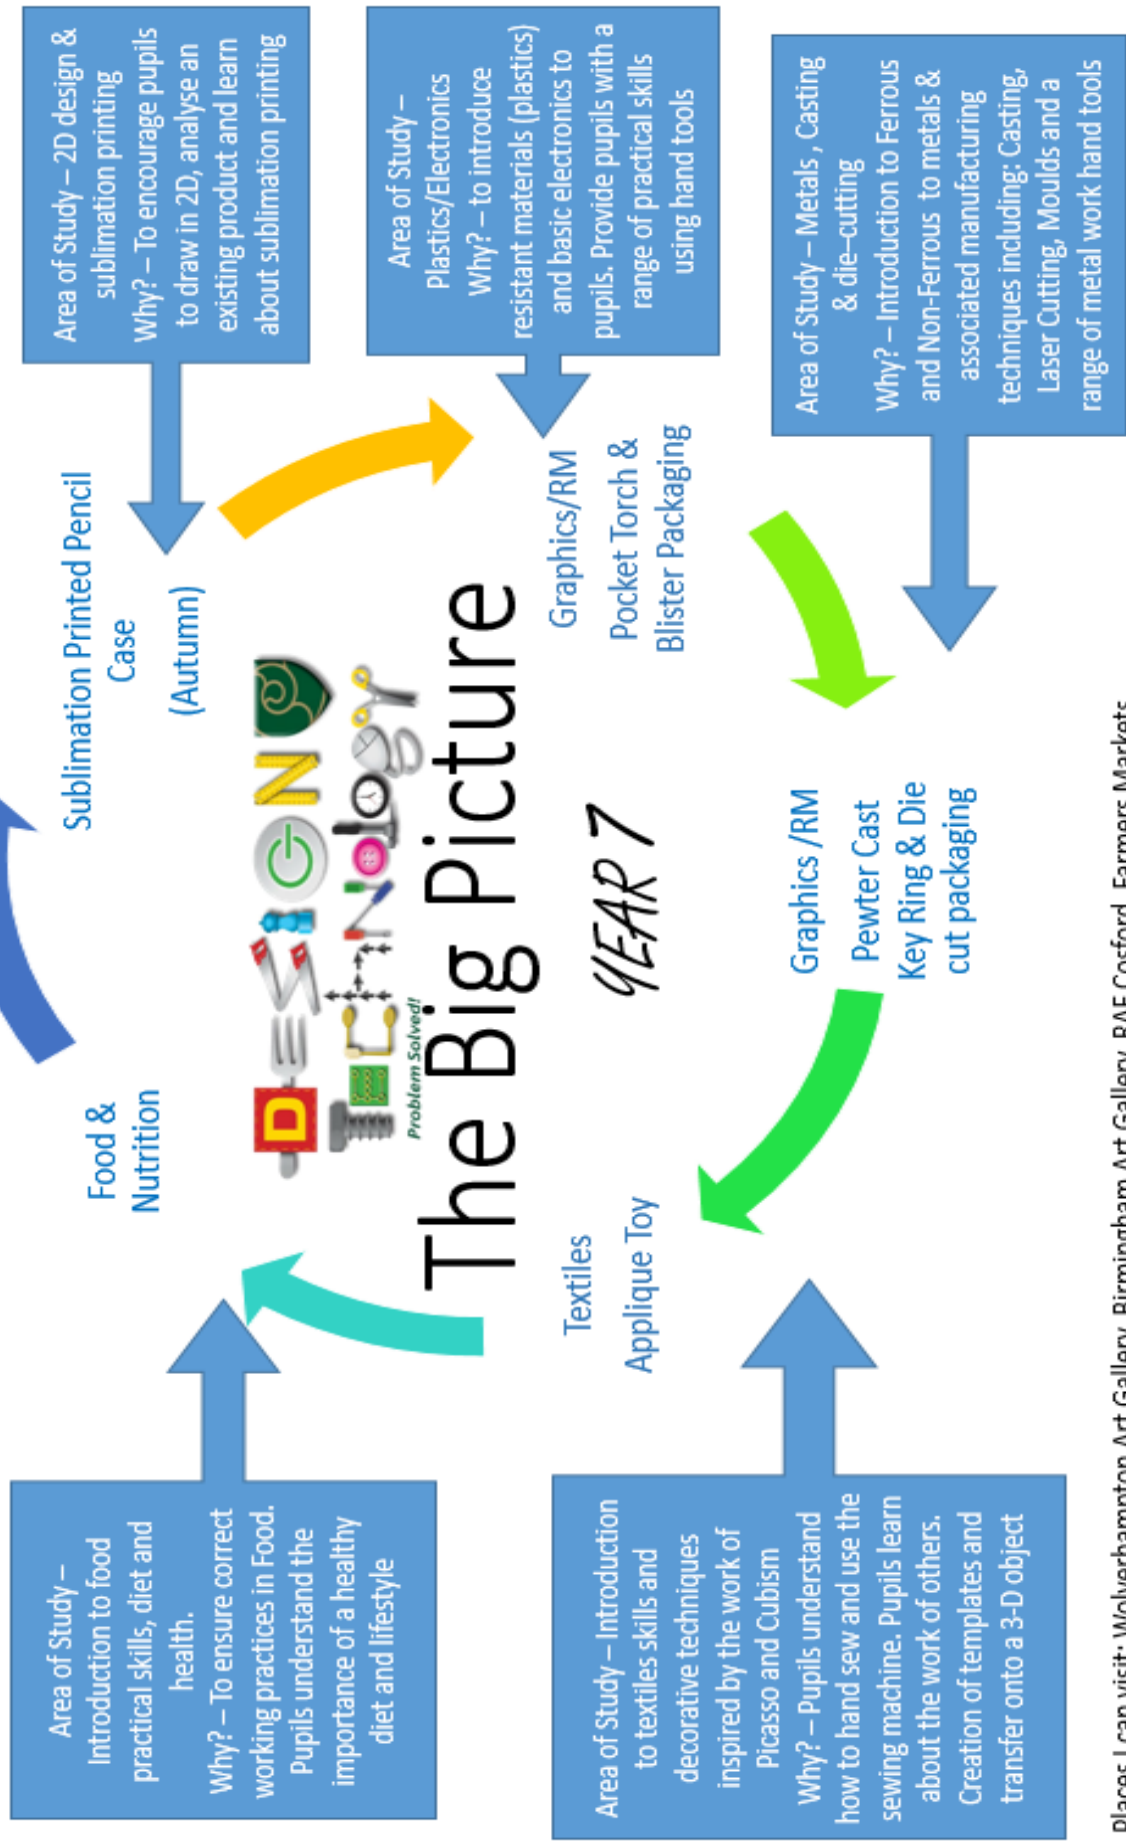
Area of Study – 2D design & sublimation printing
Why? – To encourage pupils to draw in 2D, analyse an existing product and learn about sublimation printing

Area of Study – Plastics/Electronics
Why? – to introduce resistant materials (plastics) and basic electronics to pupils. Provide pupils with a range of practical skills using hand tools

Area of Study – Metals , Casting & die-cutting
Why? – Introduction to Ferrous and Non-Ferrous to metals & associated manufacturing techniques including: Casting, Laser Cutting, Moulds and a range of metal work hand tools

Sublimation Printed Pencil Case
(Autumn)

Graphics/RM
Pocket Torch & Blister Packaging

Design Technology
Problem Solved!

The Big Picture
YEAR 7

Food & Nutrition

Graphics /RM
Pewter Cast Key Ring & Die cut packaging

Textiles
Applique Toy

Area of Study – Introduction to food practical skills, diet and health.
Why? – To ensure correct working practices in Food. Pupils understand the importance of a healthy diet and lifestyle

Area of Study – Introduction to textiles skills and decorative techniques inspired by the work of Picasso and Cubism
Why? – Pupils understand how to hand sew and use the sewing machine. Pupils learn about the work of others. Creation of templates and transfer onto a 3-D object

Places I can visit: Wolverhampton Art Gallery, Birmingham Art Gallery, RAF Cosford, Farmers Markets